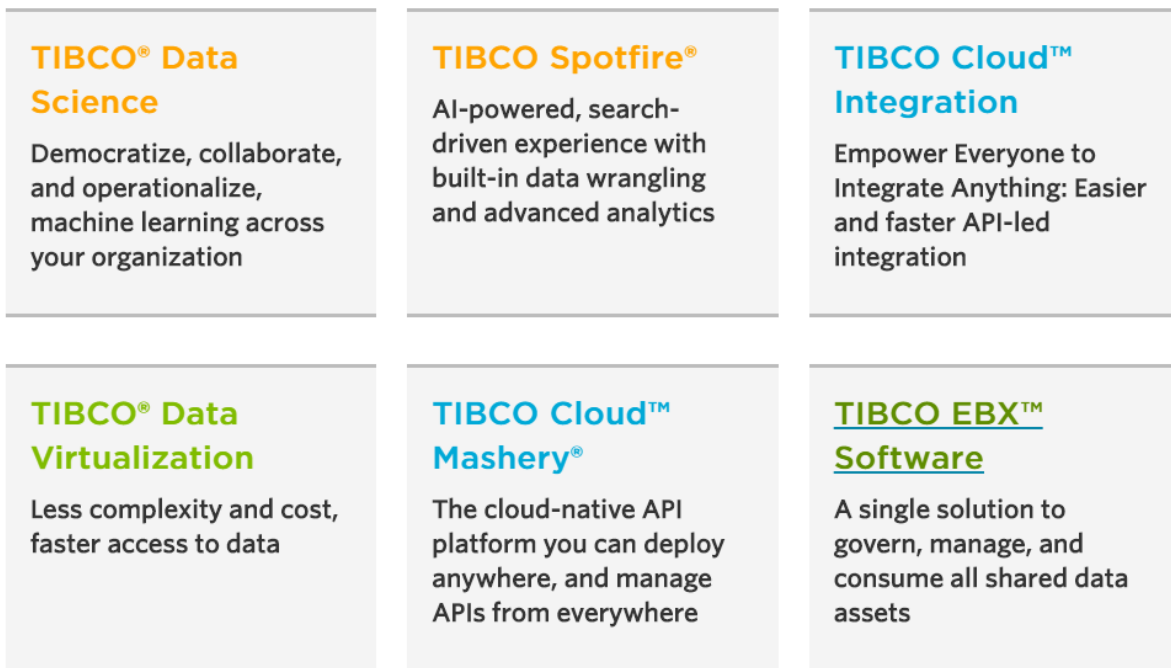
TIBCO® Data Science

Democratize, collaborate, and operationalize, machine learning across your organization

TIBCO Spotfire®

AI-powered, search-driven experience with built-in data wrangling and advanced analytics

TIBCO Cloud™ Integration

Empower Everyone to Integrate Anything: Easier and faster API-led integration

TIBCO® Data Virtualization

Less complexity and cost, faster access to data

TIBCO Cloud™ Mashery®

The cloud-native API platform you can deploy anywhere, and manage APIs from everywhere

TIBCO EBX™ Software

A single solution to govern, manage, and consume all shared data assets